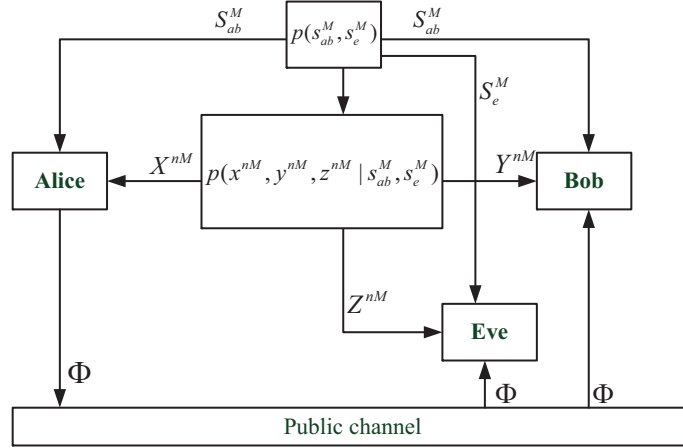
$S_{ab}^{M}$

$p(s_{ab}^{M}, s_{e}^{M})$

$S_{ab}^{M}$

$S_{e}^{M}$

Alice

$X^{nM}$

$p(x^{nM}, y^{nM}, z^{nM} \mid s_{ab}^{M}, s_{e}^{M})$

$Y^{nM}$

Bob

$Z^{nM}$

Eve

$\Phi$

$\Phi$

$\Phi$

Public channel